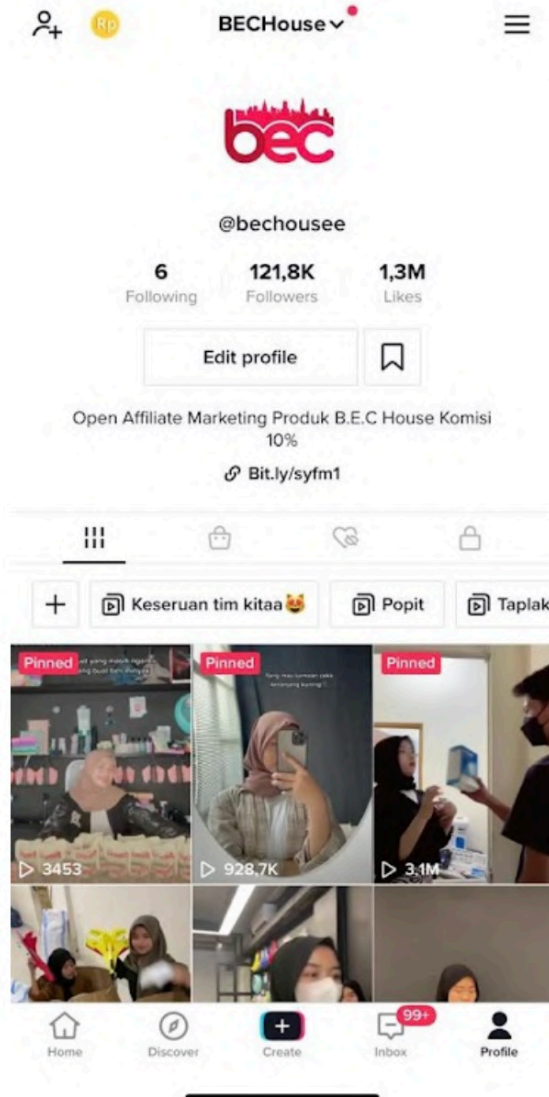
Rp

BECHouse

bec

@bechousee

6
Following

121,8K
Followers

1,3M
Likes

Edit profile

Open Affiliate Marketing Produk B.E.C House Komisi 10%

Bit.ly/syfm1

+

Keseruan tim kitaa 😻

Popit

Taplak

Pinned

Pinned

Pinned

3453

928,7K

3,1M

Home

Discover

Create

99+
Inbox

Profile